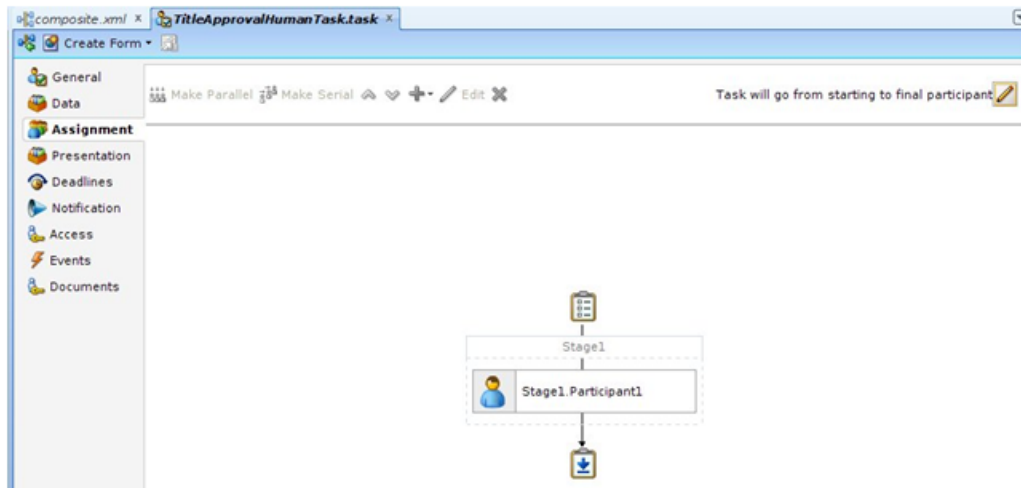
composite.xml × TitleApprovalHumanTask.task ×

Create Form ▾

General
Data
Assignment
Presentation
Deadlines
Notification
Access
Events
Documents

Make Parallel Make Serial Edit

Task will go from starting to final participant

Stage1

Stage1.Participant1